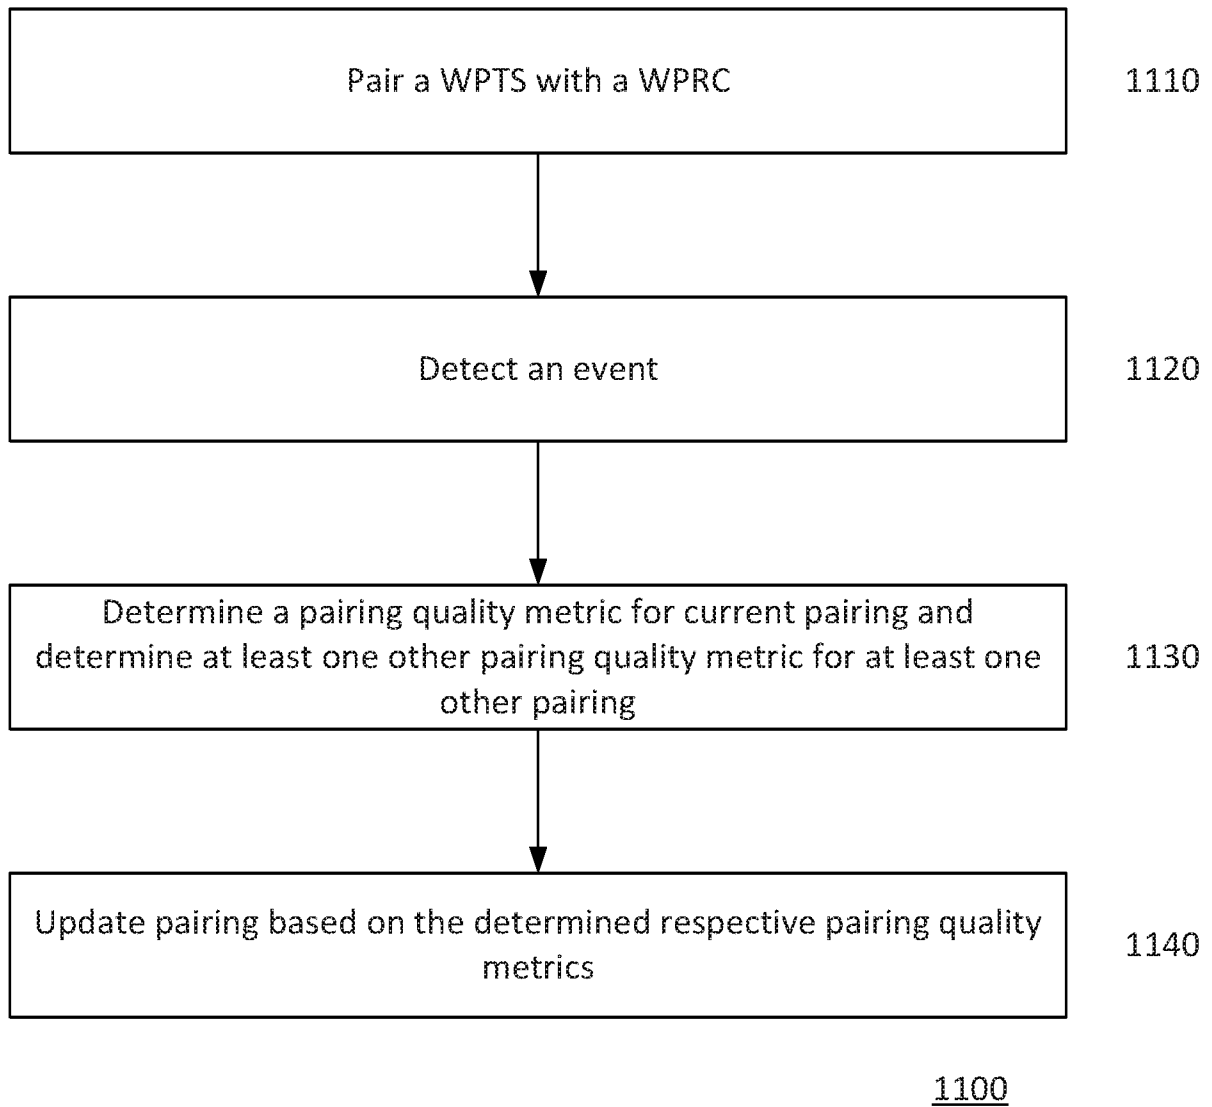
Pair a WPTS with a WPRC

1110

Detect an event

1120

Determine a pairing quality metric for current pairing and determine at least one other pairing quality metric for at least one other pairing

1130

Update pairing based on the determined respective pairing quality metrics

1140

1100